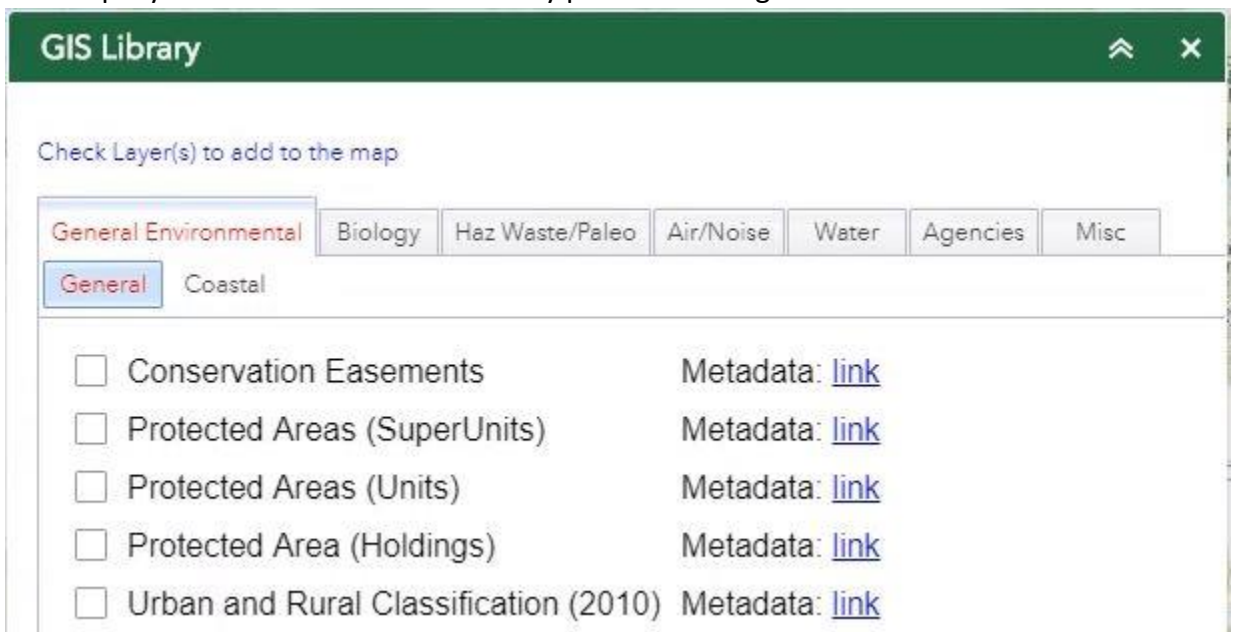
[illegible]

GIS Library

Check Layer(s) to add to the map

General Environmental | Biology | Haz Waste/Paleo | Air/Noise | Water | Agencies | Misc

General | Coastal

Conservation Easements Metadata: link

Protected Areas (SuperUnits) Metadata: link

Protected Areas (Units) Metadata: link

Protected Area (Holdings) Metadata: link

Urban and Rural Classification (2010) Metadata: link